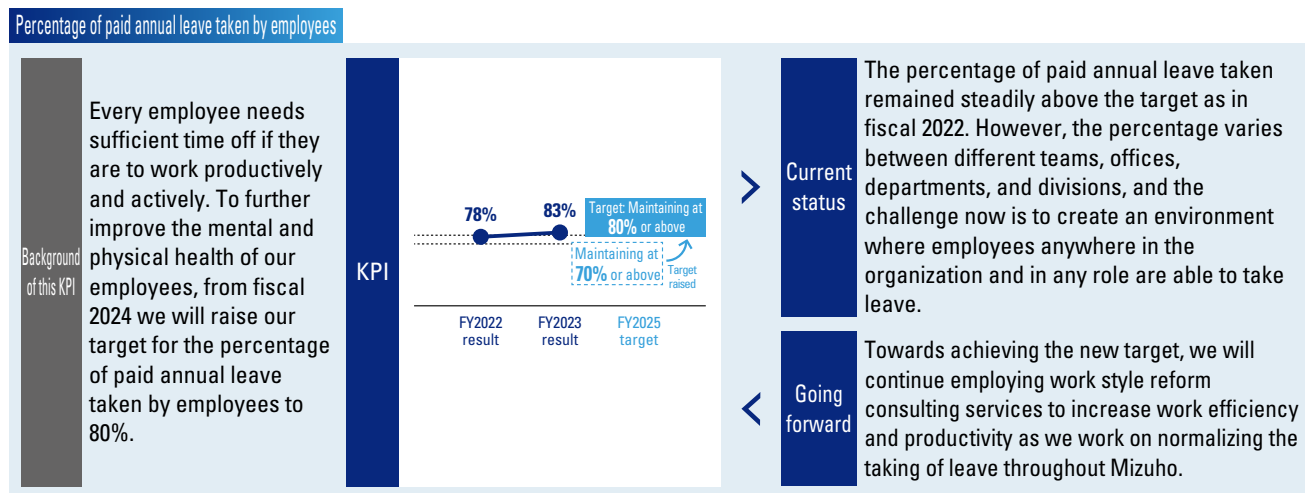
Percentage of paid annual leave taken by employees

Background of this KPI

Every employee needs sufficient time off if they are to work productively and actively. To further improve the mental and physical health of our employees, from fiscal 2024 we will raise our target for the percentage of paid annual leave taken by employees to 80%.

KPI

78%

83%

Target: Maintaining at 80% or above

Maintaining at 70% or above

Target raised

FY2022 result

FY2023 result

FY2025 target

Current status

The percentage of paid annual leave taken remained steadily above the target as in fiscal 2022. However, the percentage varies between different teams, offices, departments, and divisions, and the challenge now is to create an environment where employees anywhere in the organization and in any role are able to take leave.

Going forward

Towards achieving the new target, we will continue employing work style reform consulting services to increase work efficiency and productivity as we work on normalizing the taking of leave throughout Mizuho.